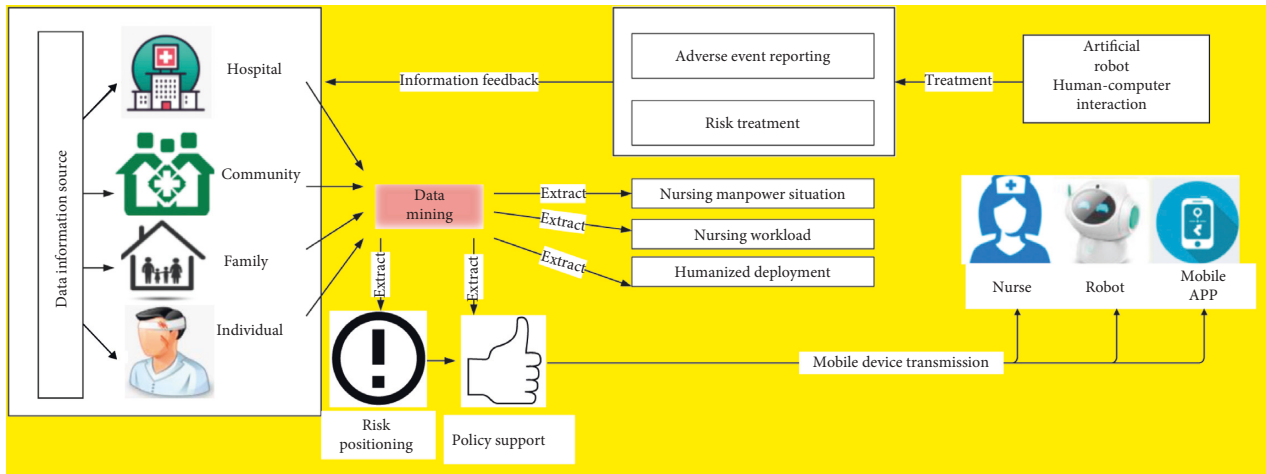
Data information source

Hospital

Community

Family

Individual

Information feedback

Adverse event reporting

Risk treatment

Treatment

Artificial robot Human-computer interaction

Data mining

Extract

Nursing manpower situation

Extract

Nursing workload

Extract

Humanized deployment

Extract

Extract

Risk positioning

Policy support

Mobile device transmission

Nurse

Robot

Mobile APP